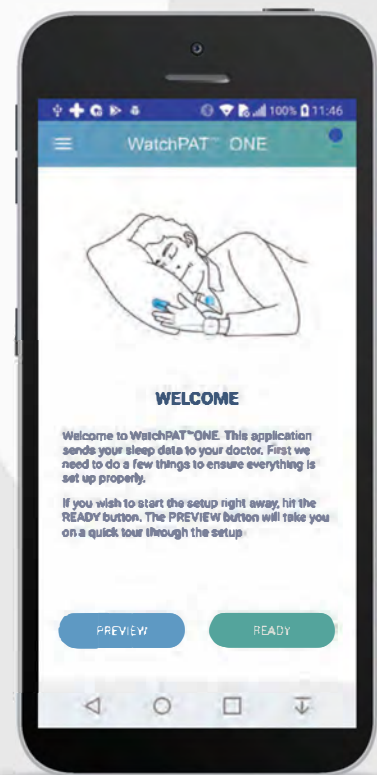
100% 11:46

WatchPAT™ ONE

WELCOME

Welcome to WatchPAT™ONE. This application sends your sleep data to your doctor. First we need to do a few things to ensure everything is set up properly.

If you wish to start the setup right away, hit the READY button. The PREVIEW button will take you on a quick tour through the setup

PREVIEW

READY